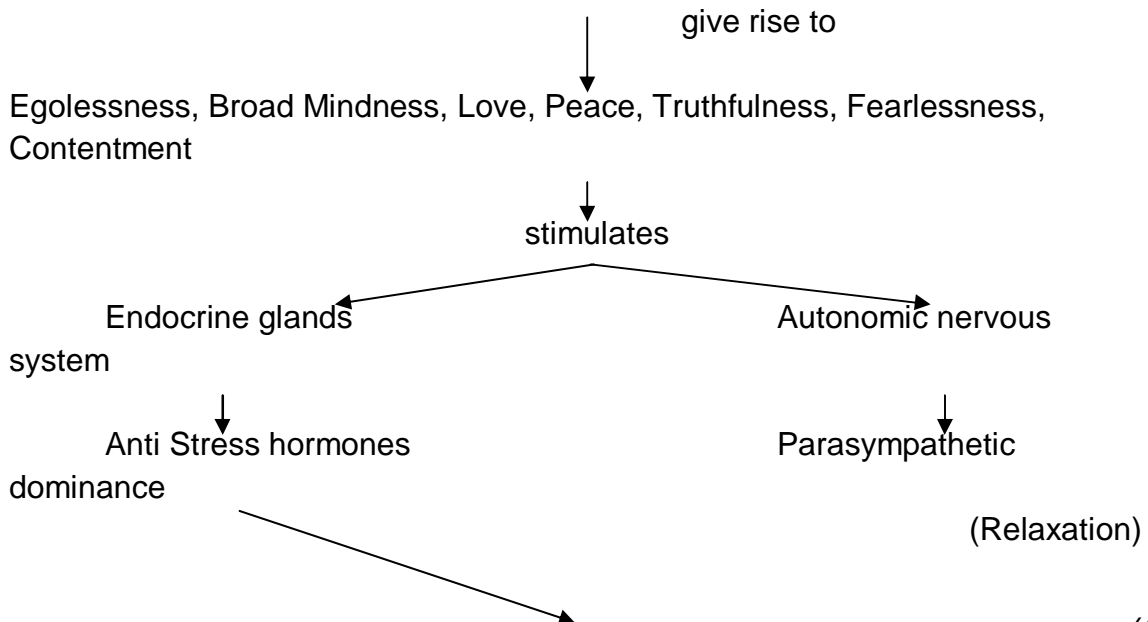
give rise to

Egolessness, Broad Mindness, Love, Peace, Truthfulness, Fearlessness, Contentment

stimulates

Endocrine glands

Autonomic nervous system

Anti Stress hormones

Parasympathetic dominance

(Relaxation)

(